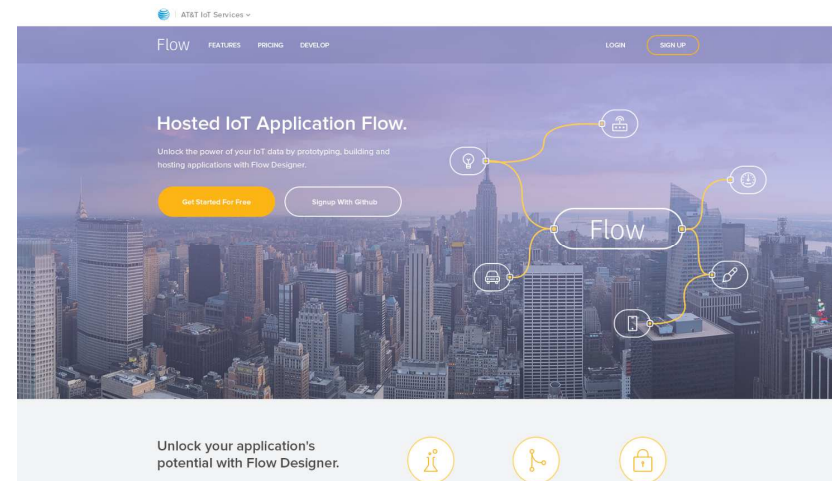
AT&T IoT Services ⌄

Flow FEATURES PRICING DEVELOP

LOGIN SIGN UP

Hosted IoT Application Flow.

Unlock the power of your IoT data by prototyping, building and hosting applications with Flow Designer.

Get Started For Free

Signup With Github

Flow

Unlock your application's potential with Flow Designer.